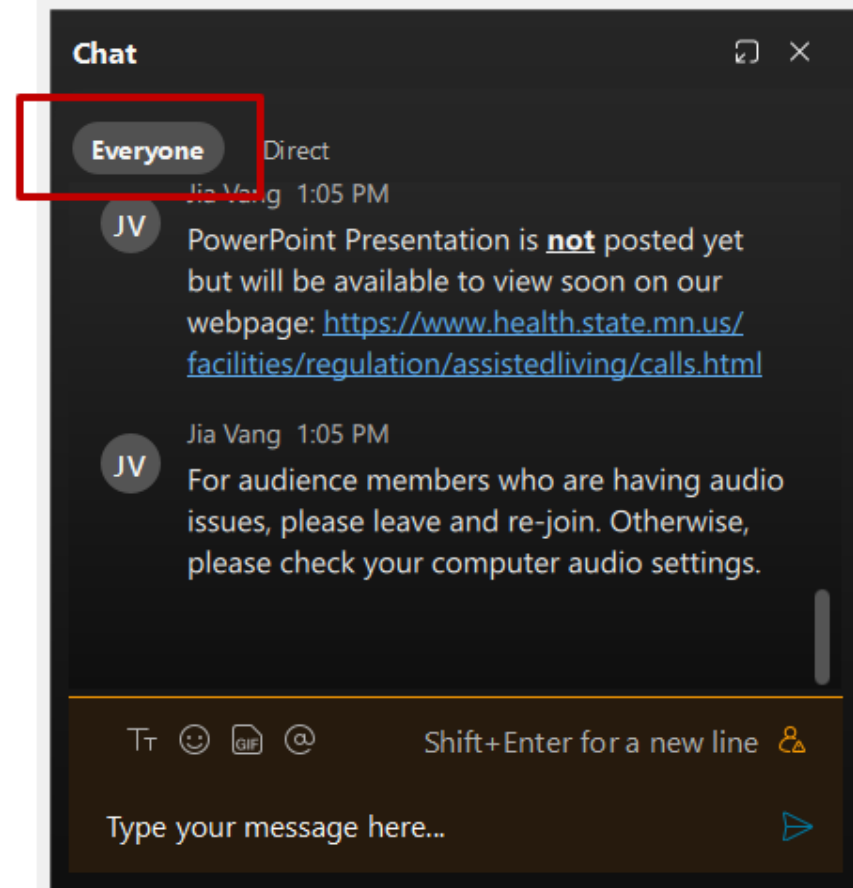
Chat

Everyone Direct

JV Jia Vang 1:05 PM
PowerPoint Presentation is **not** posted yet but will be available to view soon on our webpage: https://www.health.state.mn.us/facilities/regulation/assistedliving/calls.html

JV Jia Vang 1:05 PM
For audience members who are having audio issues, please leave and re-join. Otherwise, please check your computer audio settings.

GIF

Shift+Enter for a new line

Type your message here...